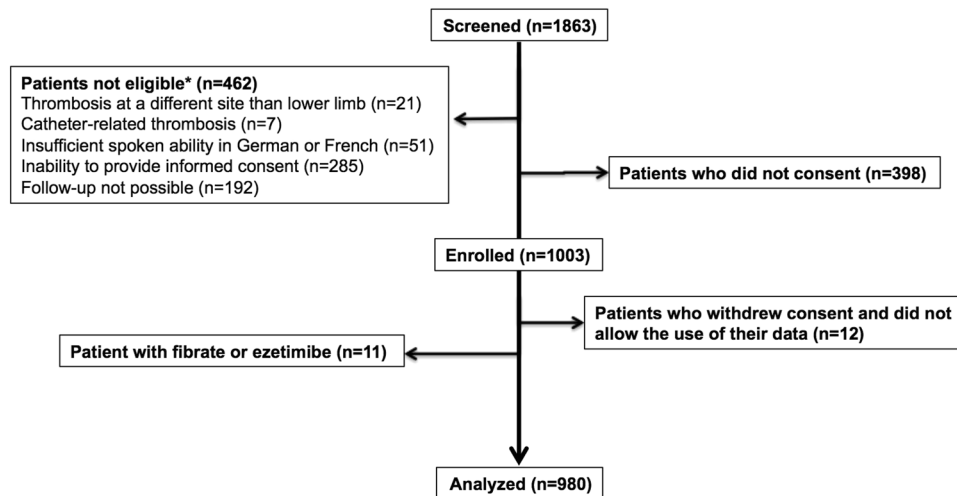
Screened (n=1863)

Patients not eligible* (n=462)
Thrombosis at a different site than lower limb (n=21)
Catheter-related thrombosis (n=7)
Insufficient spoken ability in German or French (n=51)
Inability to provide informed consent (n=285)
Follow-up not possible (n=192)

Patients who did not consent (n=398)

Enrolled (n=1003)

Patients who withdrew consent and did not allow the use of their data (n=12)

Patient with fibrate or ezetimibe (n=11)

Analyzed (n=980)